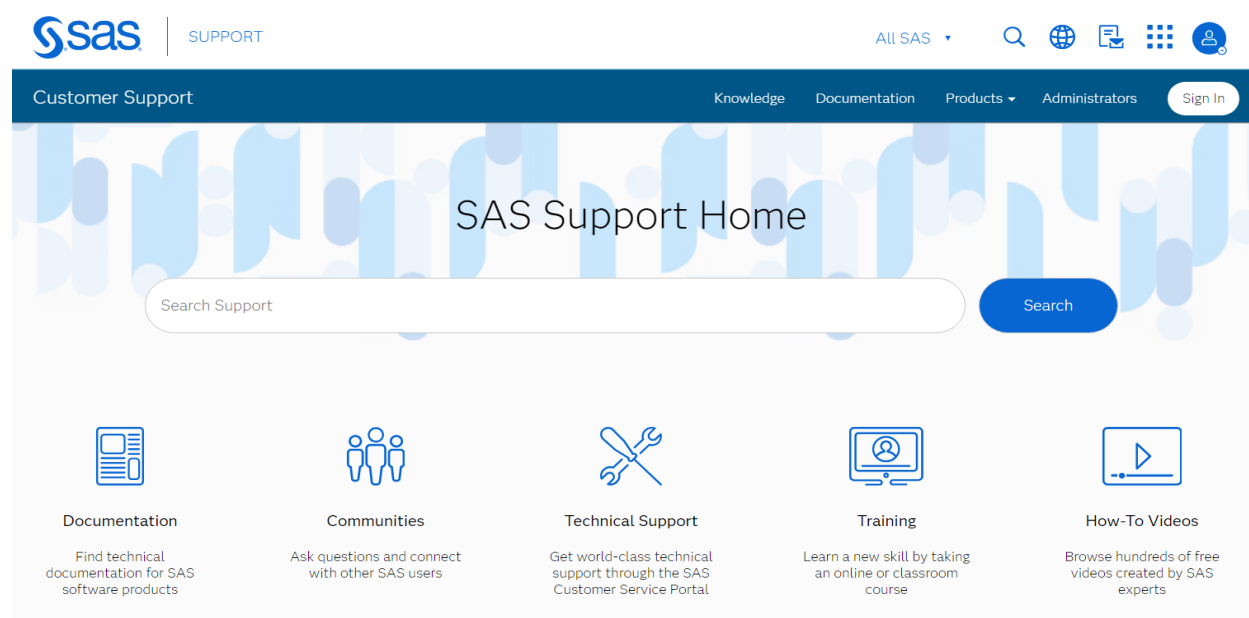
sas SUPPORT

All SAS ▾

Customer Support

Knowledge Documentation Products ▾ Administrators Sign In

SAS Support Home

Search Support

Search

Documentation

Find technical documentation for SAS software products

Communities

Ask questions and connect with other SAS users

Technical Support

Get world-class technical support through the SAS Customer Service Portal

Training

Learn a new skill by taking an online or classroom course

How-To Videos

Browse hundreds of free videos created by SAS experts